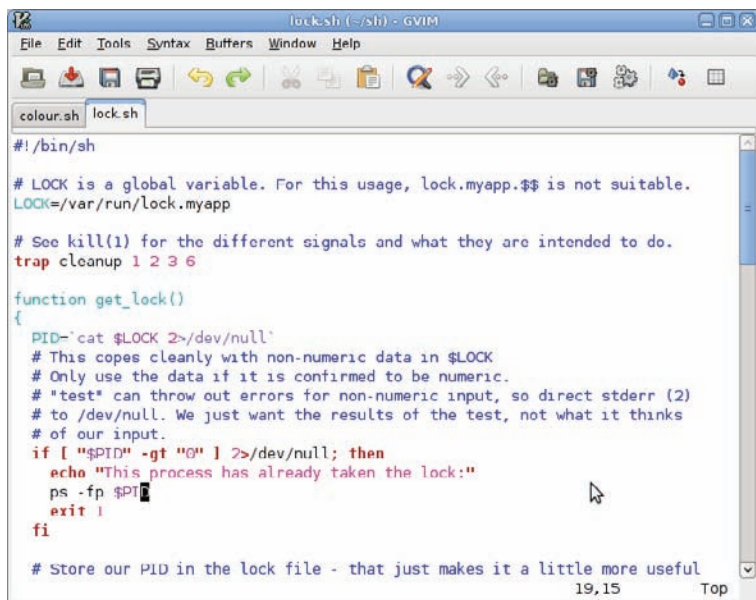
lock.sh (~/sh) - GVIM

File Edit Tools Syntax Buffers Window Help

colour.sh lock.sh

#!/bin/sh

# LOCK is a global variable. For this usage, lock.myapp.$$ is not suitable.
LOCK=/var/run/lock.myapp

# See kill(1) for the different signals and what they are intended to do.
trap cleanup 1 2 3 6

function get_lock()
{
  PID=`cat $LOCK 2>/dev/null`
  # This copes cleanly with non-numeric data in $LOCK
  # Only use the data if it is confirmed to be numeric.
  # "test" can throw out errors for non-numeric input, so direct stderr (2)
  # to /dev/null. We just want the results of the test, not what it thinks
  # of our input.
  if [ "$PID" -gt "0" ] 2>/dev/null; then
    echo "This process has already taken the lock:"
    ps -fp $PID
    exit 1
  fi

  # Store our PID in the lock file - that just makes it a little more useful

19,15 Top